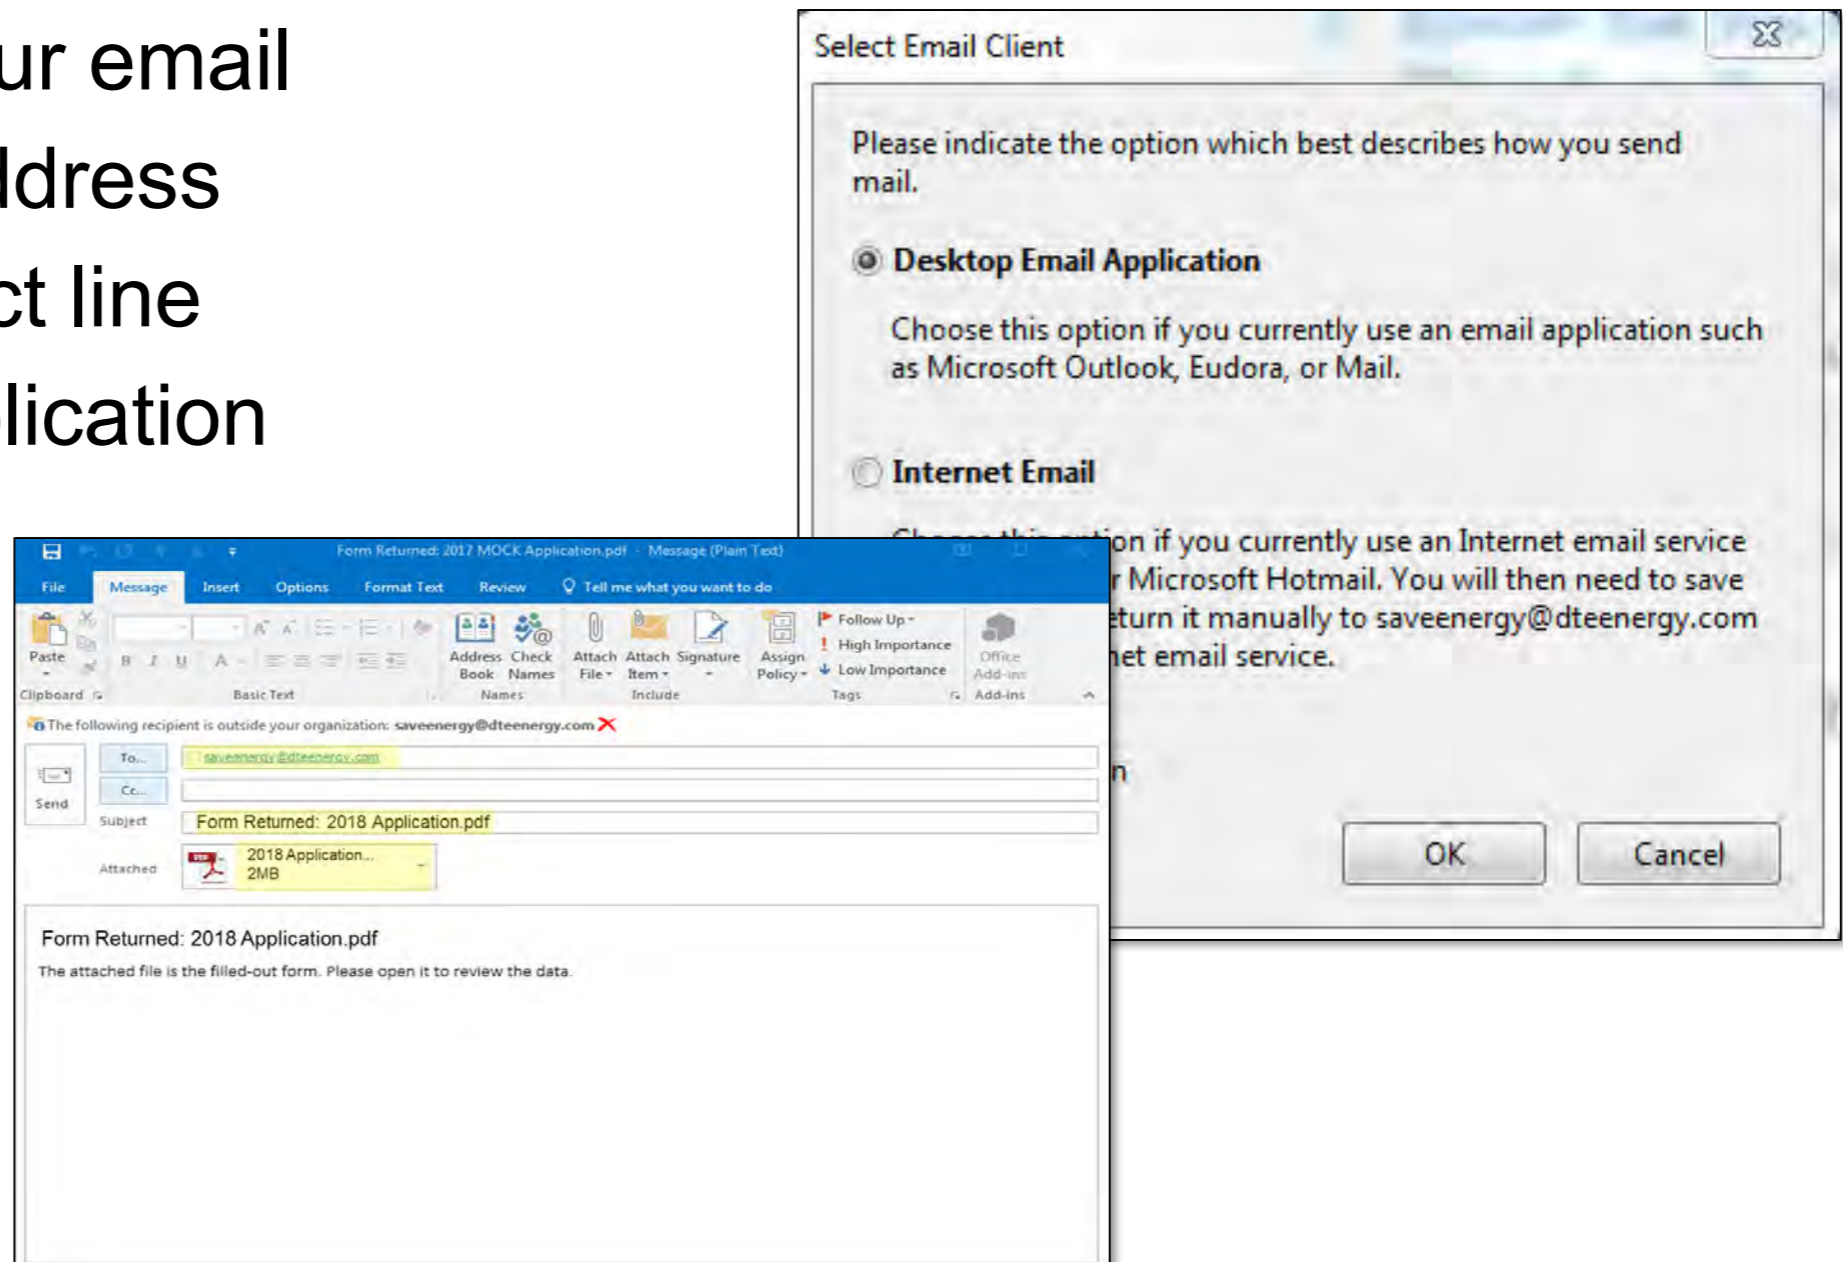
ur email
ldress
ct line
lication

Select Email Client

Please indicate the option which best describes how you send mail.

Desktop Email Application

Choose this option if you currently use an email application such as Microsoft Outlook, Eudora, or Mail.

Internet Email

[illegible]on if you currently use an Internet email service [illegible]r Microsoft Hotmail. You will then need to save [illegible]turn it manually to saveenergy@dteenergy.com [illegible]net email service.

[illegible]n

OK Cancel

Form Returned: 2017 MOCK Application.pdf - Message (Plain Text)

File Message Insert Options Format Text Review Tell me what you want to do

Paste
Clipboard
Basic Text
Address Book Check Names
Names
Attach File Attach Item Signature
Include
Assign Policy
Follow Up
High Importance
Low Importance
Tags
Office Add-ins
Add-ins

The following recipient is outside your organization: saveenergy@dteenergy.com

Send
To...
Cc...
Subject
Attached

saveenergy@dteenergy.com

Form Returned: 2018 Application.pdf

2018 Application...
2MB

Form Returned: 2018 Application.pdf
The attached file is the filled-out form. Please open it to review the data.